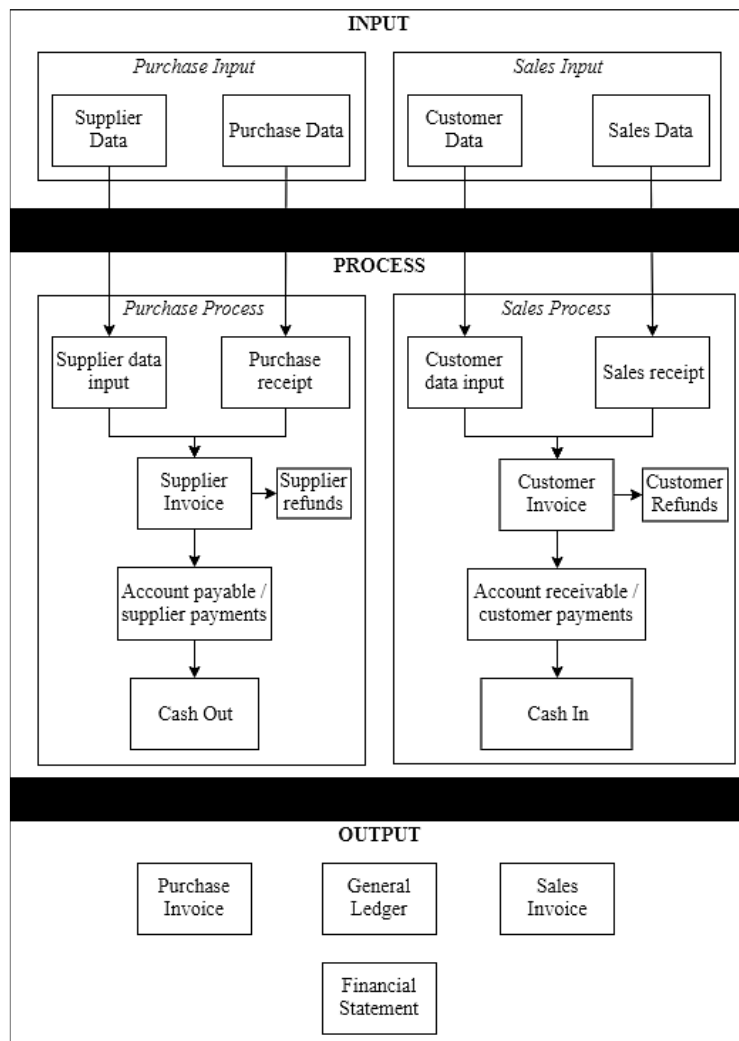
INPUT

Purchase Input

Supplier Data

Purchase Data

Sales Input

Customer Data

Sales Data

PROCESS

Purchase Process

Supplier data input

Purchase receipt

Supplier Invoice

Supplier refunds

Account payable / supplier payments

Cash Out

Sales Process

Customer data input

Sales receipt

Customer Invoice

Customer Refunds

Account receivable / customer payments

Cash In

OUTPUT

Purchase Invoice

General Ledger

Sales Invoice

Financial Statement